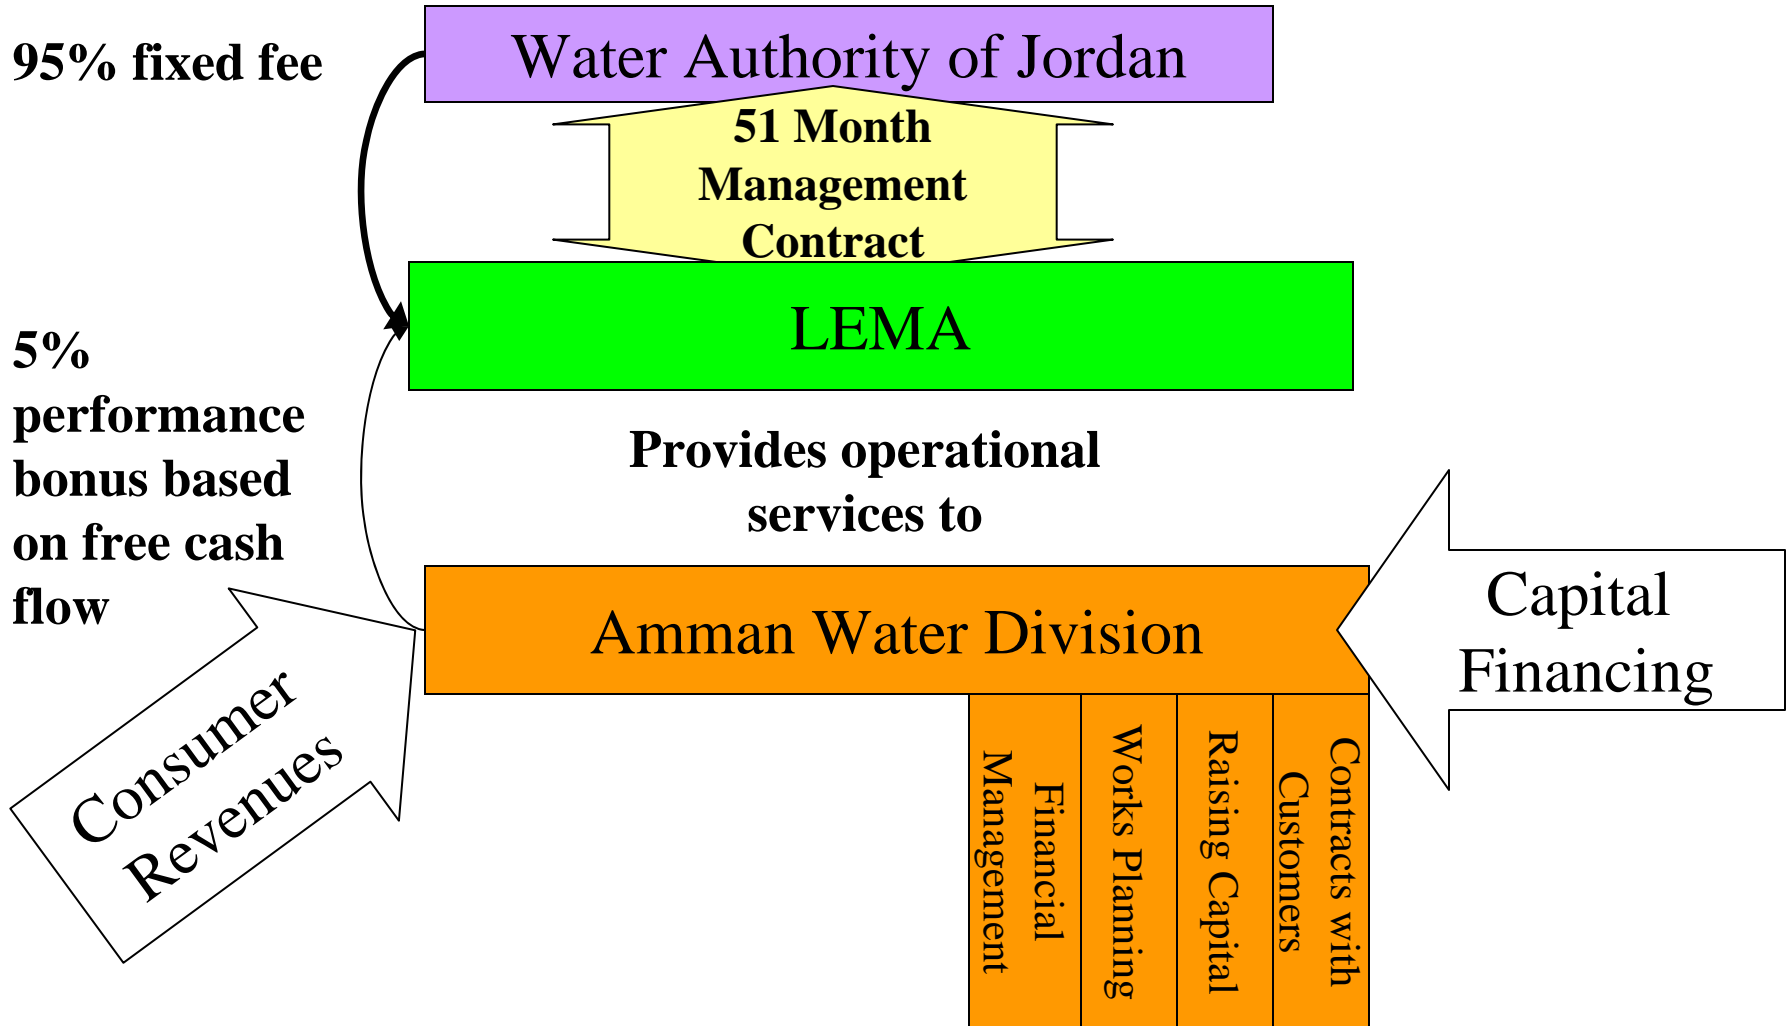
95% fixed fee

Water Authority of Jordan

51 Month Management Contract

LEMA

5% performance bonus based on free cash flow

Provides operational services to

Amman Water Division

Capital Financing

Consumer Revenues

Financial Management

Works Planning

Raising Capital

Contracts with Customers